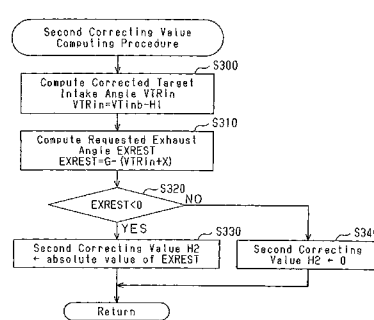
Second Correcting Value Computing Procedure

S300
Compute Corrected Target Intake Angle VTRin
VTRin=VTinb-H1

S310
Compute Requested Exhaust Angle EXREST
EXREST=G-(VTRin+X)

S320
EXREST<0
NO
YES

S330
Second Correcting Value H2 ← absolute value of EXREST

S34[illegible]
Second Correcting Value H2 ← 0

Return